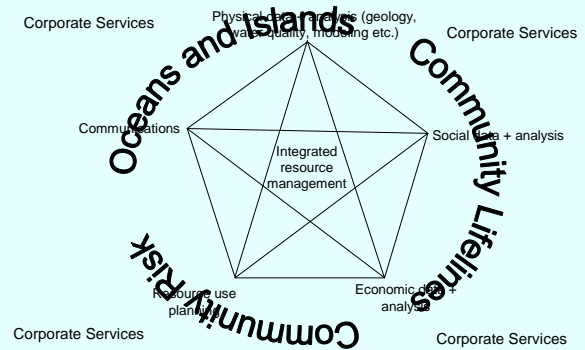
Corporate Services

Physical data + analysis (geology, water quality, modeling etc.)

Corporate Services

Oceans and Islands

Community Lifelines

Communications

Social data + analysis

Integrated resource management

Community Risk

Resource use planning

Economic data + analysis

Corporate Services

Corporate Services